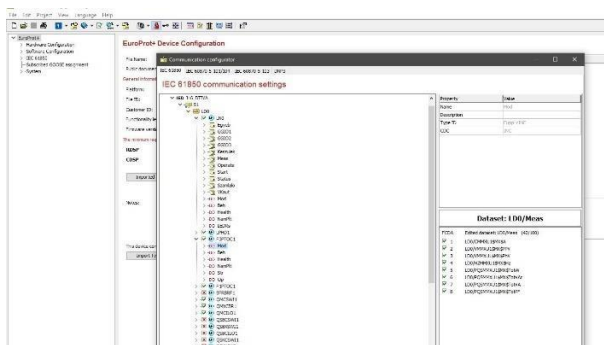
File Edit Project View Language Help

EuroProt+
Hardware Configuration
Software Configuration
IEC 61850
Subscribed GOOSE equipment
System

EuroProt+ Device Configuration

File Name:
Point datase
General informat
Platform:
File Ver.
Customer ID:
Functionality le
Firmware versi
The minimum re
EEMF
CBSP
Import SD
Notes:
The device con
Import Fil

Communication configurator
IEC 61850 IEC 60870-5-101/104 IEC 60870-5-103 DNP3

IEC 61850 communication settings

IED 1.0 TITSIA
LD0
LN0
SynUb
GSE01
GSE02
GSE03
Reenum
Meas
Operate
Start
Status
Standalo
TRout
Mod
Beh
Health
NamPlt
LEDRs
LPHD1
PTOC1
Mod
Beh
Health
NamPlt
Op
PTOC1
PTRC1
CMMXU1
CMMXU1
DMCRL1
DMCDLD1
DMCDAN1
DMCDAN1
DMCDAN1

Property | Value
Name | Mod
Description |
Type ID |
CDC |

Dataset: LD0/Meas

FCDA Edited dataset: LD0/Meas (40/100)
1 LD0/CMMXU1$MX$A
2 LD0/CMMXU1$MX$
3 LD0/VMMXU1$MX$Hz
4 LD0/CMMXU1$MX$
5 LD0/PQMMXU1$MX$
6 LD0/PQMMXU1$MX$
7 LD0/PQMMXU1$MX$
8 LD0/PQMMXU1$MX$